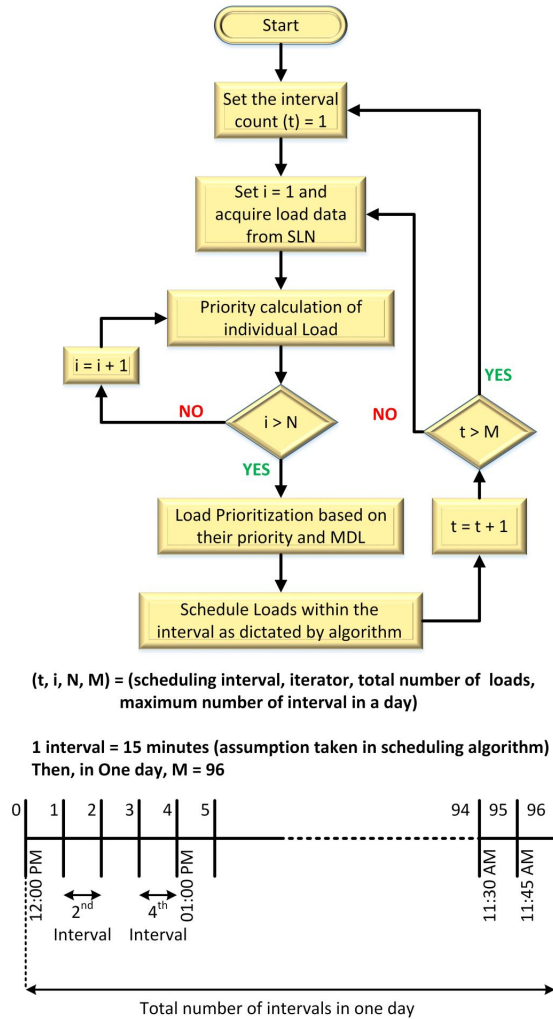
Start

Set the interval count (t) = 1

Set i = 1 and acquire load data from SLN

Priority calculation of individual Load

i = i + 1

NO

i > N

YES

Load Prioritization based on their priority and MDL

Schedule Loads within the interval as dictated by algorithm

t = t + 1

t > M

NO

YES

(t, i, N, M) = (scheduling interval, iterator, total number of loads, maximum number of interval in a day)

1 interval = 15 minutes (assumption taken in scheduling algorithm)
Then, in One day, M = 96

0 1 2 3 4 5 94 95 96

12:00 PM

01:00 PM

11:30 AM

11:45 AM

2$^{nd}$ Interval

4$^{th}$ Interval

Total number of intervals in one day